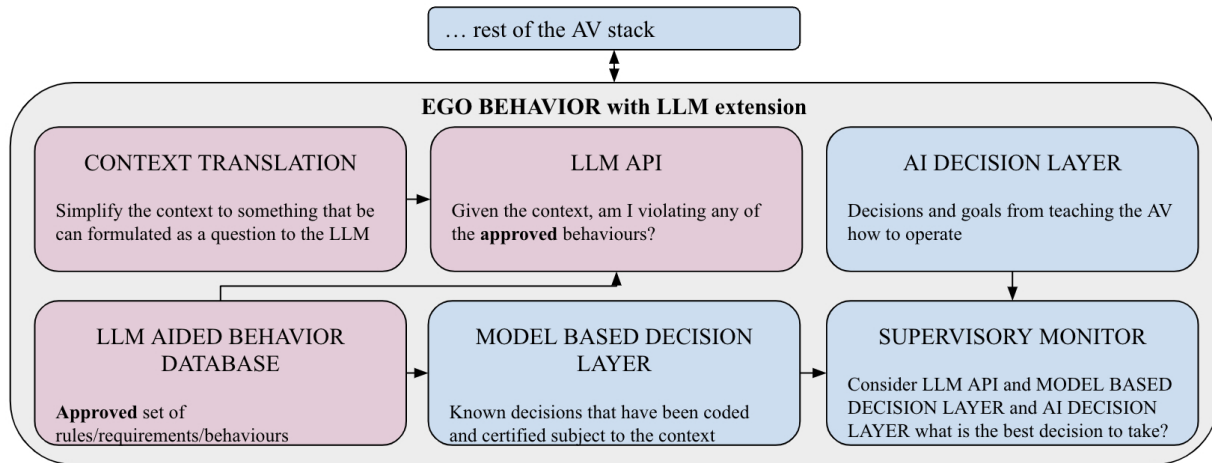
… rest of the AV stack

EGO BEHAVIOR with LLM extension

CONTEXT TRANSLATION

Simplify the context to something that be can formulated as a question to the LLM

LLM API

Given the context, am I violating any of the **approved** behaviours?

AI DECISION LAYER

Decisions and goals from teaching the AV how to operate

LLM AIDED BEHAVIOR DATABASE

**Approved** set of rules/requirements/behaviours

MODEL BASED DECISION LAYER

Known decisions that have been coded and certified subject to the context

SUPERVISORY MONITOR

Consider LLM API and MODEL BASED DECISION LAYER and AI DECISION LAYER what is the best decision to take?